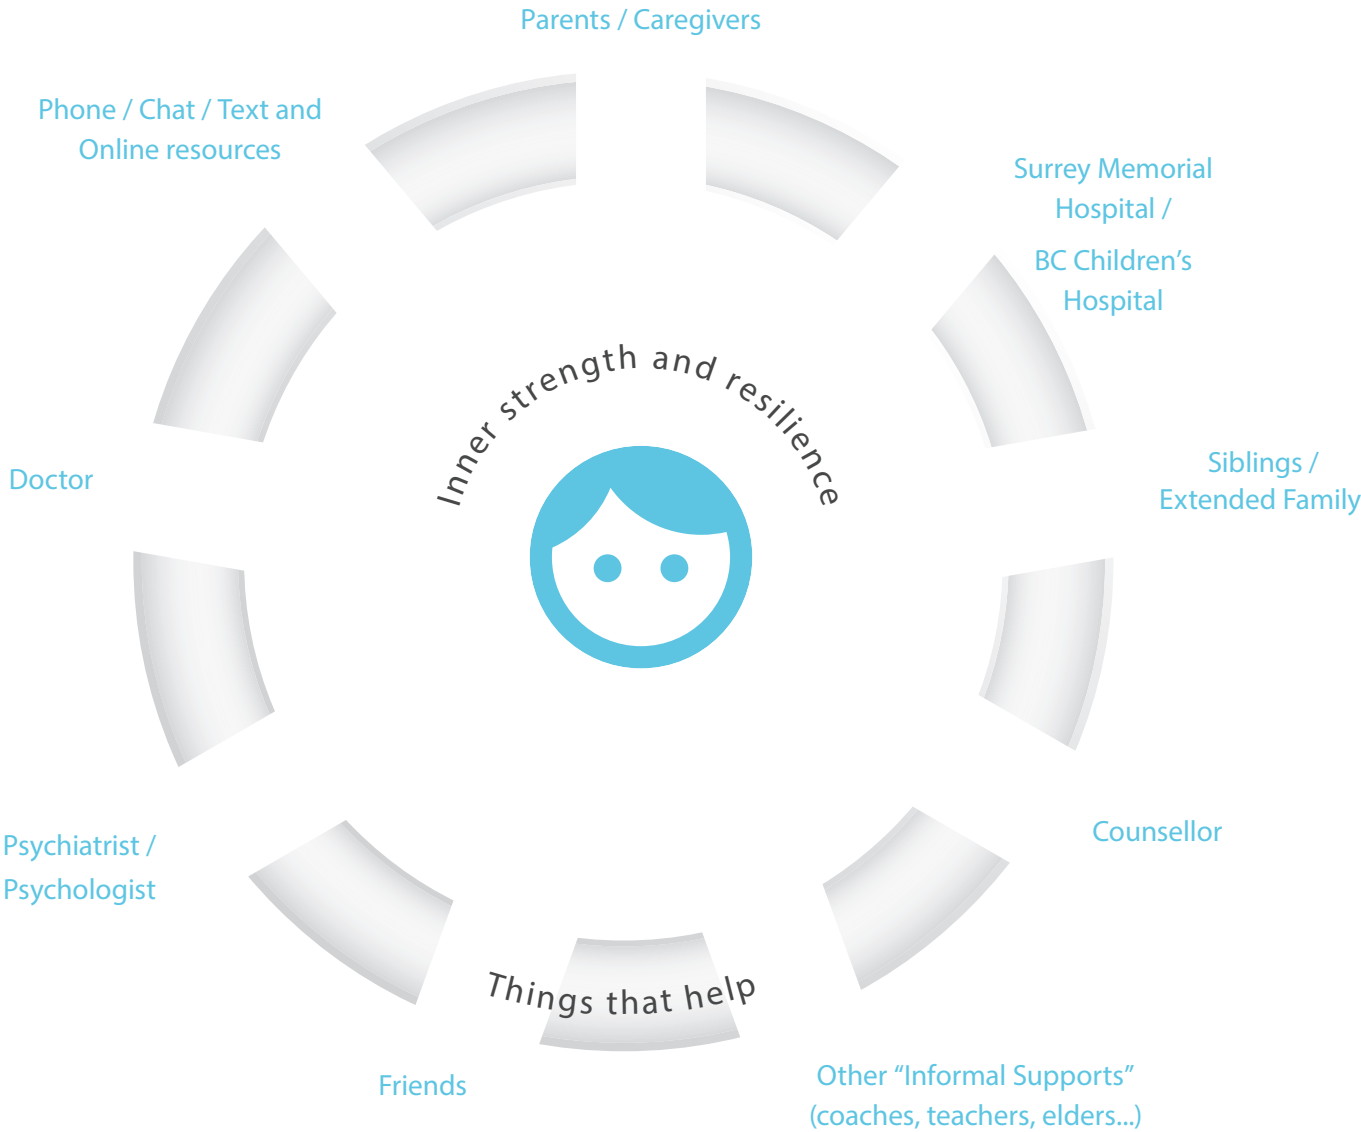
Parents / Caregivers

Phone / Chat / Text and Online resources

Surrey Memorial Hospital /

BC Children's Hospital

Inner strength and resilience

Doctor

Siblings / Extended Family

Counsellor

Psychiatrist / Psychologist

Things that help

Friends

Other "Informal Supports" (coaches, teachers, elders...)